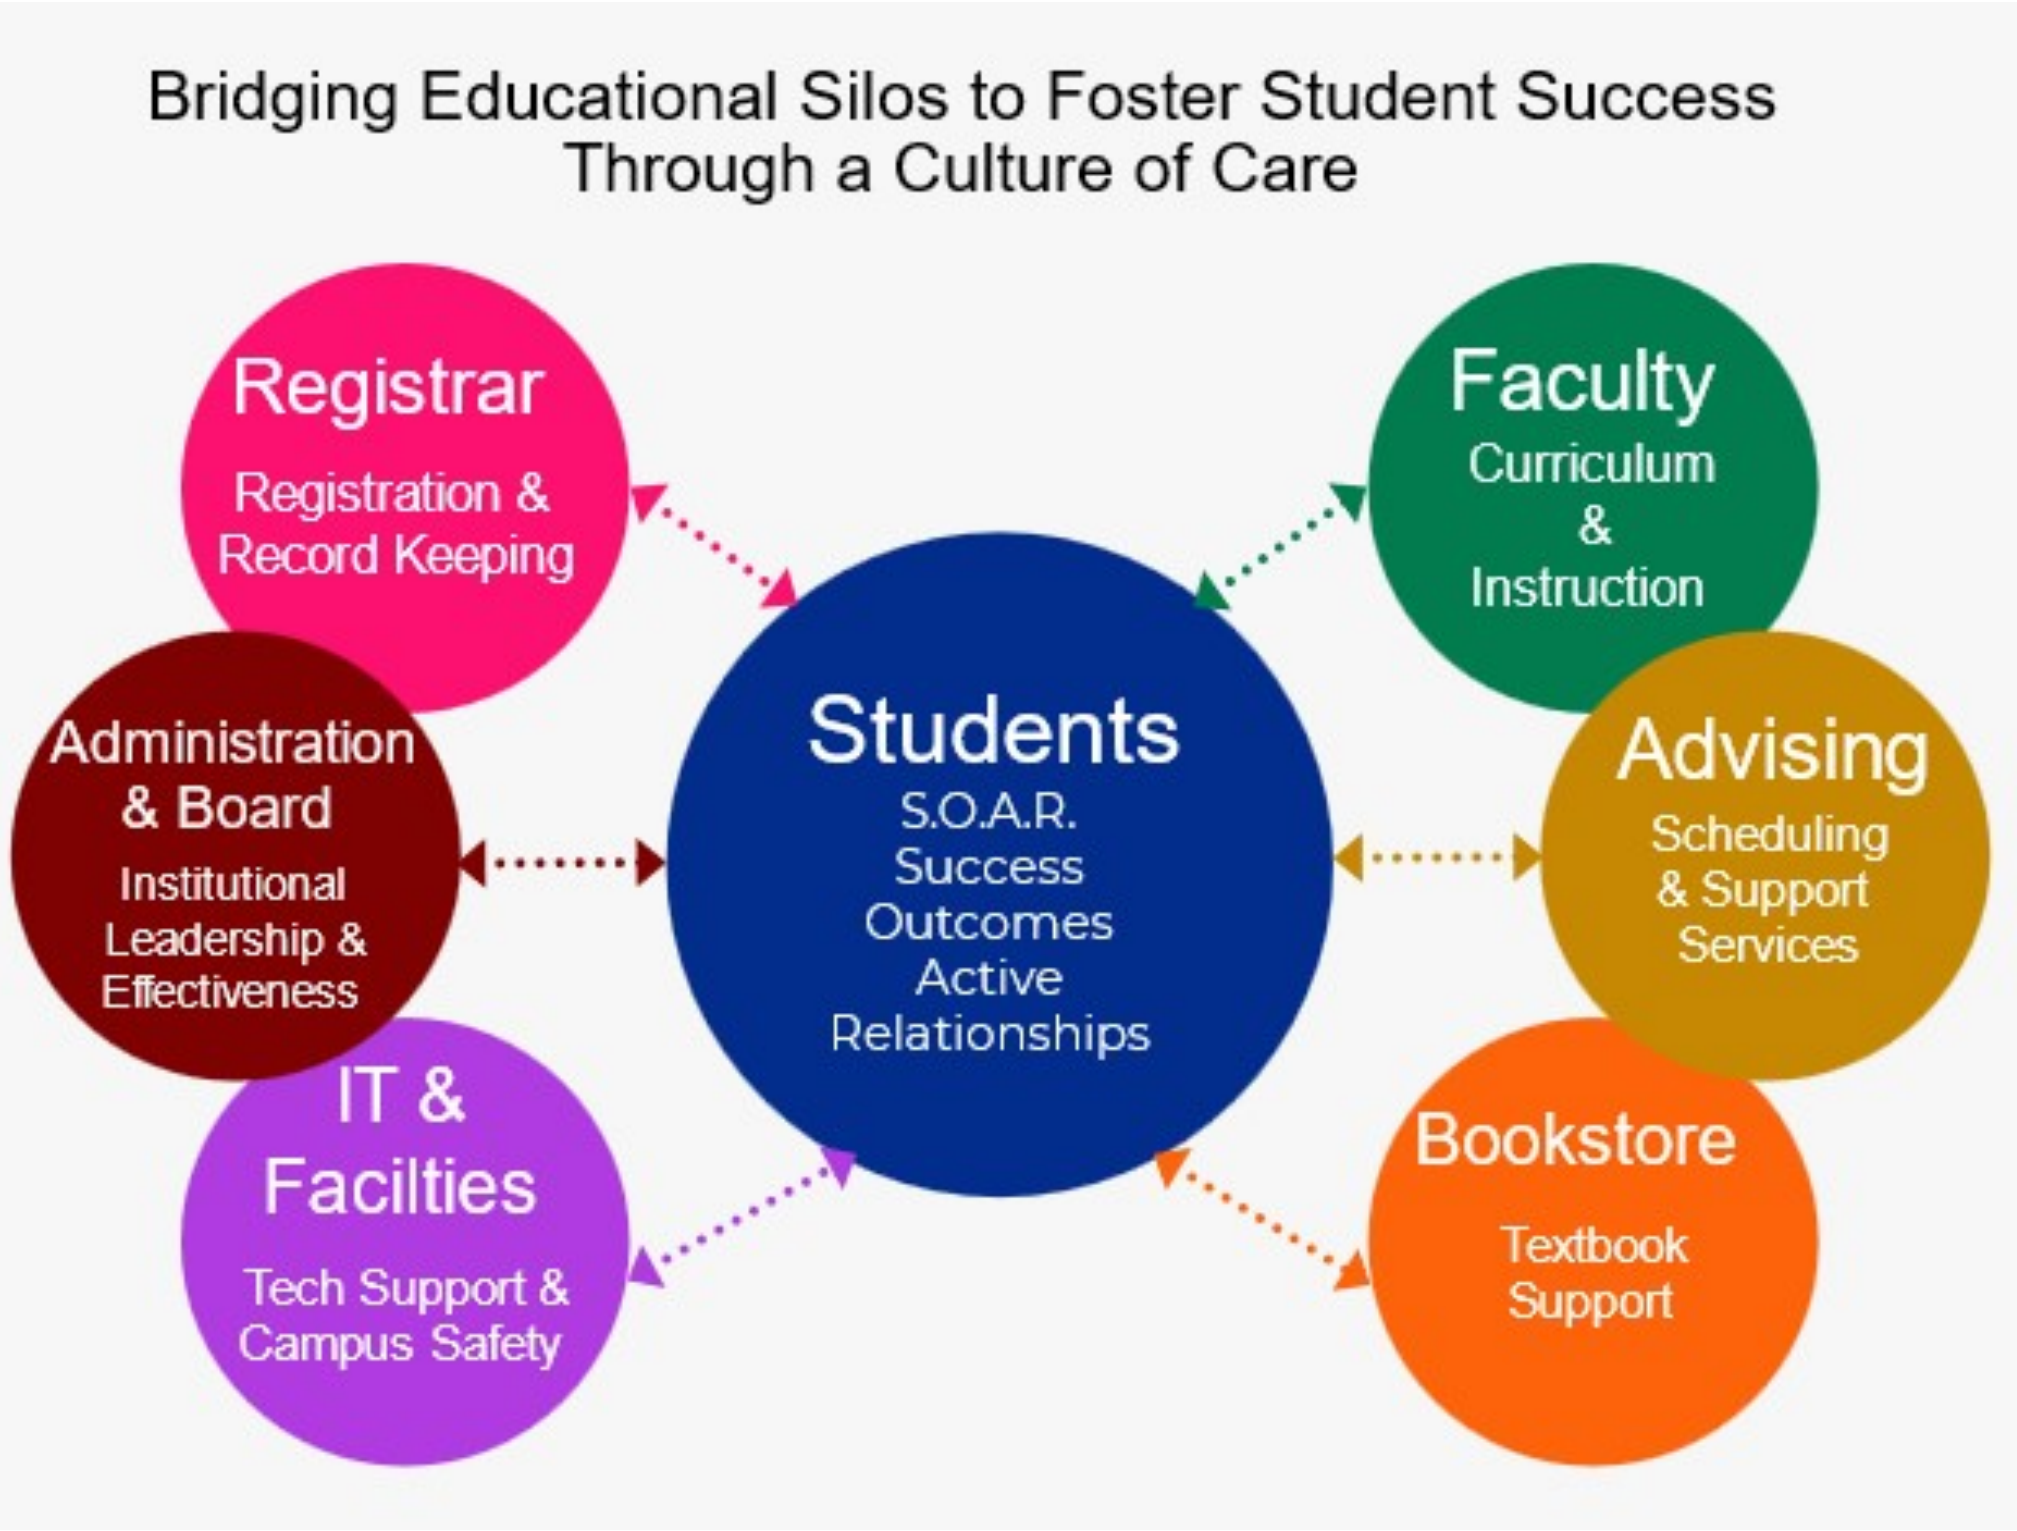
Bridging Educational Silos to Foster Student Success Through a Culture of Care

Registrar
Registration & Record Keeping

Faculty
Curriculum & Instruction

Administration & Board
Institutional Leadership & Effectiveness

Students
S.O.A.R.
Success
Outcomes
Active
Relationships

Advising
Scheduling & Support Services

IT & Facilties
Tech Support & Campus Safety

Bookstore
Textbook Support